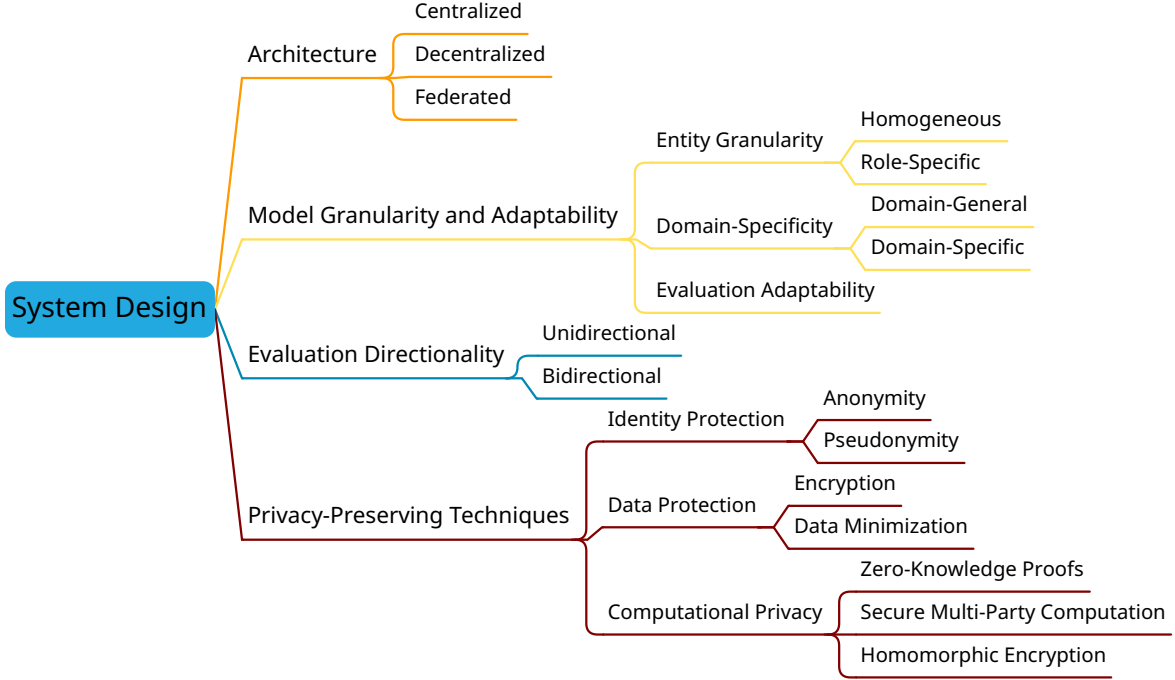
System Design

Architecture
Centralized
Decentralized
Federated

Model Granularity and Adaptability
Entity Granularity
Homogeneous
Role-Specific
Domain-Specificity
Domain-General
Domain-Specific
Evaluation Adaptability

Evaluation Directionality
Unidirectional
Bidirectional

Privacy-Preserving Techniques
Identity Protection
Anonymity
Pseudonymity
Data Protection
Encryption
Data Minimization
Computational Privacy
Zero-Knowledge Proofs
Secure Multi-Party Computation
Homomorphic Encryption